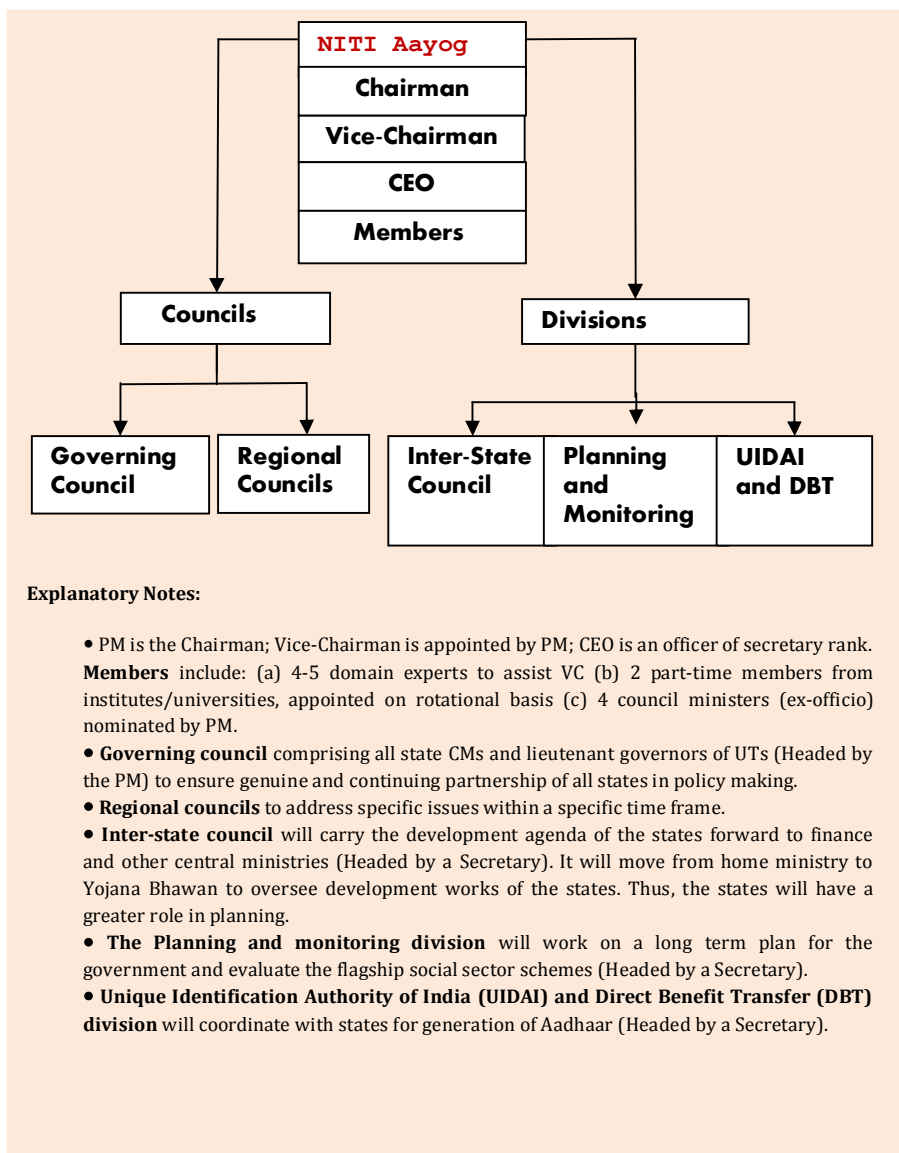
NITI Aayog

Chairman

Vice-Chairman

CEO

Members

Councils

Divisions

Governing Council

Regional Councils

Inter-State Council

Planning and Monitoring

UIDAI and DBT

**Explanatory Notes:**

• PM is the Chairman; Vice-Chairman is appointed by PM; CEO is an officer of secretary rank. **Members** include: (a) 4-5 domain experts to assist VC (b) 2 part-time members from institutes/universities, appointed on rotational basis (c) 4 council ministers (ex-officio) nominated by PM.

• **Governing council** comprising all state CMs and lieutenant governors of UTs (Headed by the PM) to ensure genuine and continuing partnership of all states in policy making.

• **Regional councils** to address specific issues within a specific time frame.

• **Inter-state council** will carry the development agenda of the states forward to finance and other central ministries (Headed by a Secretary). It will move from home ministry to Yojana Bhawan to oversee development works of the states. Thus, the states will have a greater role in planning.

• **The Planning and monitoring division** will work on a long term plan for the government and evaluate the flagship social sector schemes (Headed by a Secretary).

• **Unique Identification Authority of India (UIDAI) and Direct Benefit Transfer (DBT) division** will coordinate with states for generation of Aadhaar (Headed by a Secretary).